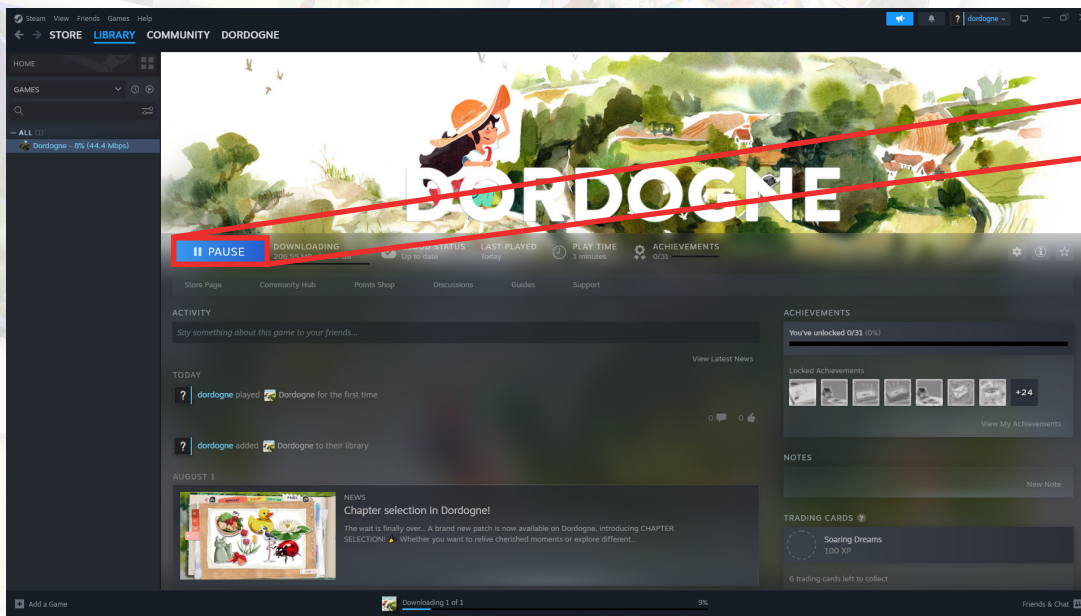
Steam View Friends Games Help

STORE LIBRARY COMMUNITY DORDOGNE

? dordogne

HOME

GAMES

— ALL (1)

Dordogne - 8% (44.4 Mbps)

DORDOGNE

PAUSE

DOWNLOADING
206.55 MB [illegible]

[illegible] STATUS
Up to date

LAST PLAYED
Today

PLAY TIME
1 minutes

ACHIEVEMENTS
0/31

Store Page Community Hub Points Shop Discussions Guides Support

ACTIVITY

Say something about this game to your friends...

View Latest News

TODAY

dordogne played Dordogne for the first time

0 0

dordogne added Dordogne to their library

AUGUST 1

NEWS

Chapter selection in Dordogne!

The wait is finally over... A brand new patch is now available on Dordogne, introducing CHAPTER SELECTION! Whether you want to relive cherished moments or explore different...

ACHIEVEMENTS

You've unlocked 0/31 (0%)

Locked Achievements

+24

View My Achievements

NOTES

New Note

TRADING CARDS

Soaring Dreams
100 XP

6 trading cards left to collect

Add a Game

Downloading 1 of 1

9%

Friends & Chat